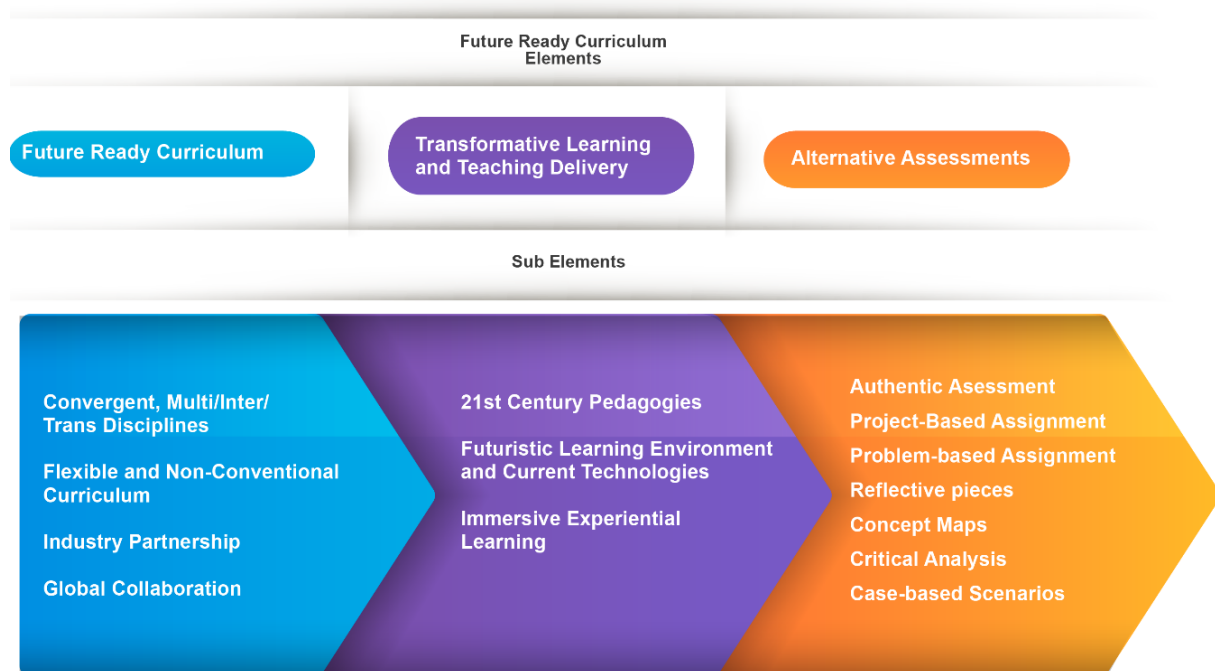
Future Ready Curriculum Elements

Future Ready Curriculum

Transformative Learning and Teaching Delivery

Alternative Assessments

Sub Elements

Convergent, Multi/Inter/ Trans Disciplines

Flexible and Non-Conventional Curriculum

Industry Partnership

Global Collaboration

21st Century Pedagogies

Futuristic Learning Environment and Current Technologies

Immersive Experiential Learning

Authentic Asessment

Project-Based Assignment

Problem-based Assignment

Reflective pieces

Concept Maps

Critical Analysis

Case-based Scenarios